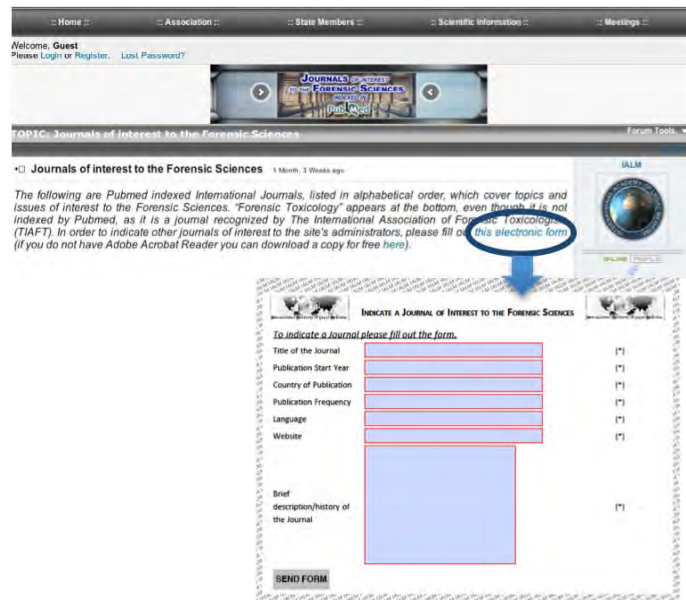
:: Home :: :: Association :: :: State Members :: :: Scientific Information :: :: Meetings ::

Welcome, Guest
Please Login or Register. Lost Password?

JOURNALS OF INTEREST TO THE FORENSIC SCIENCES PubMed

TOPIC: Journals of interest to the Forensic Sciences

Forum Tools

Journals of interest to the Forensic Sciences 1 Month, 3 Weeks ago

The following are Pubmed indexed International Journals, listed in alphabetical order, which cover topics and issues of interest to the Forensic Sciences. "Forensic Toxicology" appears at the bottom, even though it is not indexed by Pubmed, as it is a journal recognized by The International Association of Forensic Toxicologists (TIAFT). In order to indicate other journals of interest to the site's administrators, please fill out this electronic form (if you do not have Adobe Acrobat Reader you can download a copy for free here).

IALM

ONLINE PROFILE

INDICATE A JOURNAL OF INTEREST TO THE FORENSIC SCIENCES

To indicate a Journal please fill out the form.

| | | |
|---|---|---|
| Title of the Journal | | (*) |
| Publication Start Year | | (*) |
| Country of Publication | | (*) |
| Publication Frequency | | (*) |
| Language | | (*) |
| Website | | (*) |
| Brief description/history of the Journal | | (*) |

SEND FORM